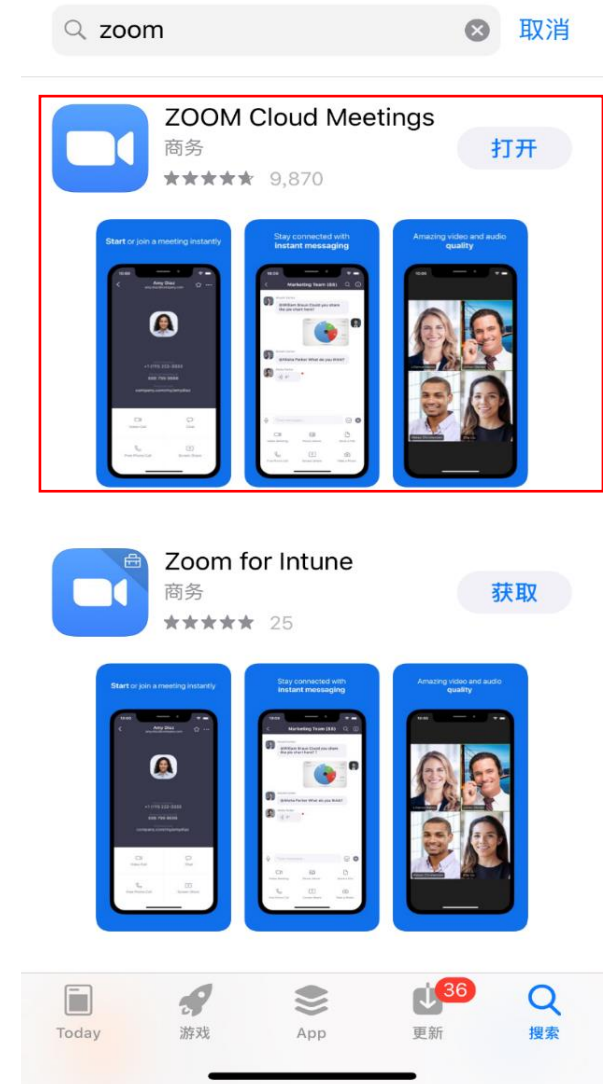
zoom
取消

ZOOM Cloud Meetings
商务
★★★★★ 9,870
打开

Start or join a meeting instantly
Amy Diaz
Stay connected with instant messaging
Marketing Team (88)
Amazing video and audio quality

Zoom for Intune
商务
★★★★★ 25
获取

Start or join a meeting instantly
Amy Diaz
Stay connected with instant messaging
Marketing Team (88)
Amazing video and audio quality

Today
游戏
App
36
更新
搜索